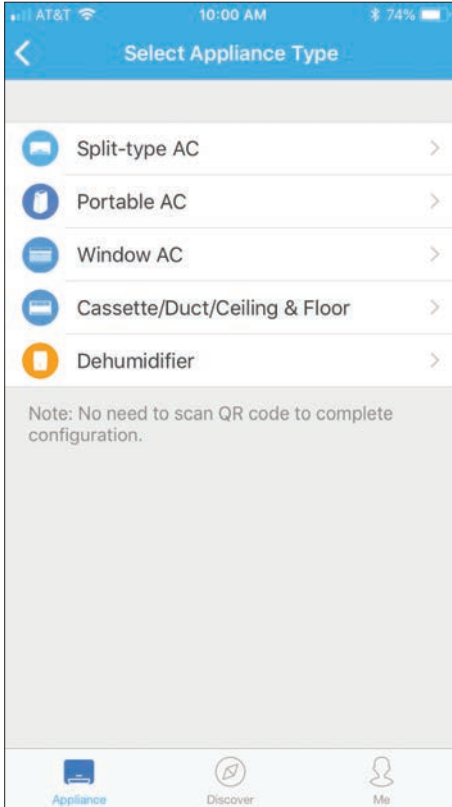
AT&T 10:00 AM 74%

Select Appliance Type

Split-type AC

Portable AC

Window AC

Cassette/Duct/Ceiling & Floor

Dehumidifier

Note: No need to scan QR code to complete configuration.

Appliance Discover Me